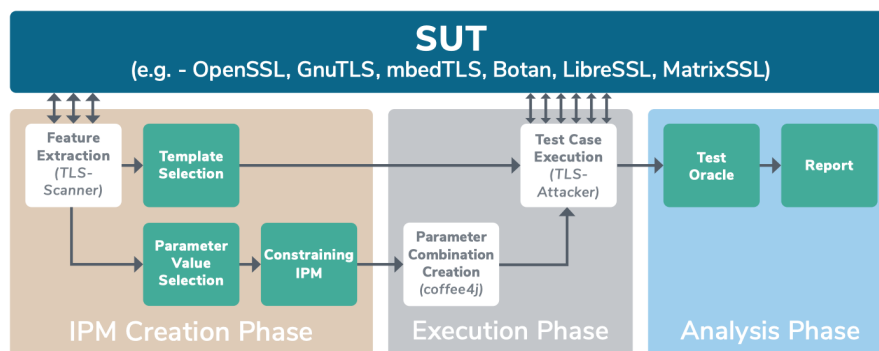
SUT
(e.g. - OpenSSL, GnuTLS, mbedTLS, Botan, LibreSSL, MatrixSSL)

Feature Extraction (TLS-Scanner)

Template Selection

Parameter Value Selection

Constraining IPM

IPM Creation Phase

Parameter Combination Creation (coffee4j)

Test Case Execution (TLS-Attacker)

Execution Phase

Test Oracle

Report

Analysis Phase